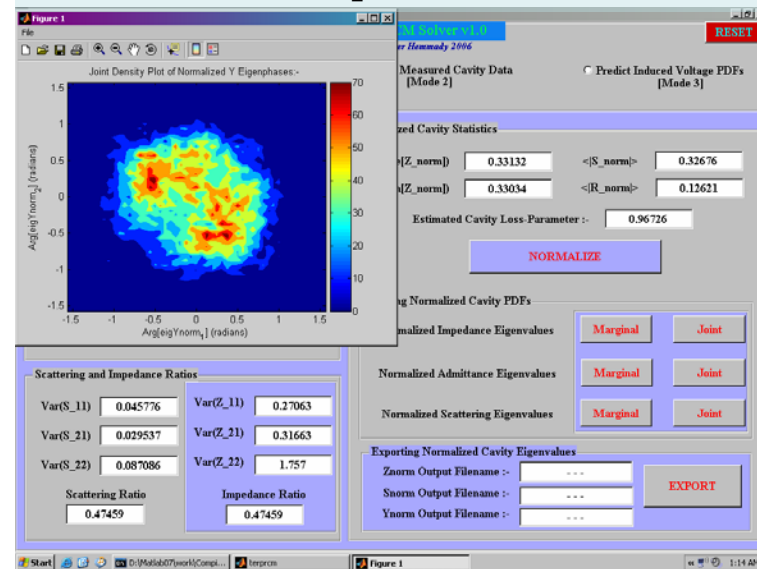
Figure 1
File
Joint Density Plot of Normalized Y Eigenphases:-
1.5
1
0.5
0
-0.5
-1
-1.5
-1.5 -1 -0.5 0 0.5 1 1.5
Arg[eigYnorm$_2$] (radians)
Arg[eigYnorm$_1$] (radians)
70
60
50
40
30
20
10
0

CM Solver v1.0
er Hemmady 2006
RESET

Measured Cavity Data [Mode 2]
Predict Induced Voltage PDFs [Mode 3]

zed Cavity Statistics
[Z_norm]) 0.33132
<|S_norm|> 0.32676
[Z_norm]) 0.33034
<|R_norm|> 0.12621
Estimated Cavity Loss-Parameter :- 0.96726

NORMALIZE

g Normalized Cavity PDFs
malized Impedance Eigenvalues Marginal Joint
Normalized Admittance Eigenvalues Marginal Joint
Normalized Scattering Eigenvalues Marginal Joint

Scattering and Impedance Ratios
Var(S_11) 0.045776
Var(S_21) 0.029537
Var(S_22) 0.087086
Var(Z_11) 0.27063
Var(Z_21) 0.31663
Var(Z_22) 1.757
Scattering Ratio 0.47459
Impedance Ratio 0.47459

Exporting Normalized Cavity Eigenvalues
Znorm Output Filename :- ---
Snorm Output Filename :- ---
Ynorm Output Filename :- ---
EXPORT

Start D:\Matlab07\work\Compi... terprcm Figure 1 1:14 AM